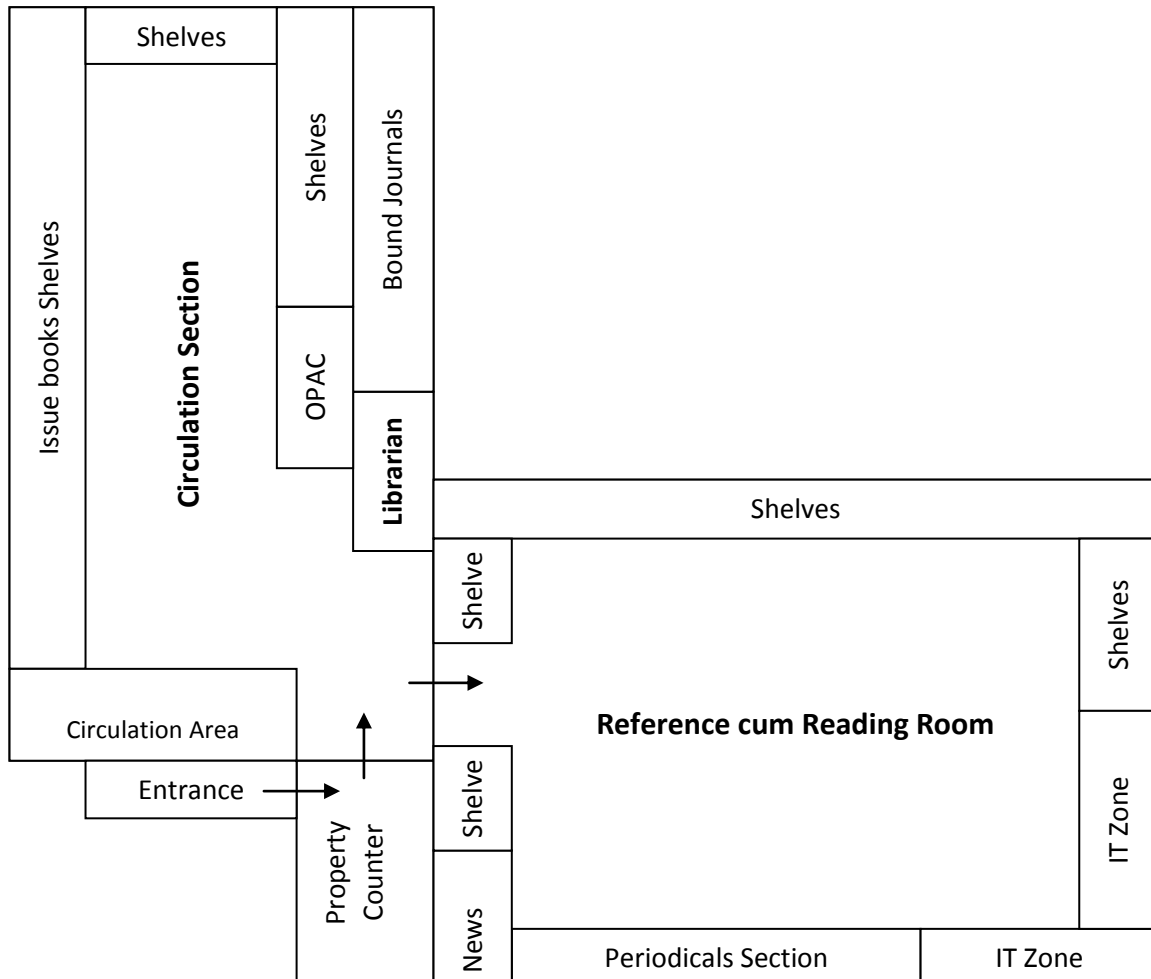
Shelves

Issue books Shelves

Circulation Section

Shelves

OPAC

Bound Journals

Librarian

Shelves

Shelve

Shelves

Circulation Area

Reference cum Reading Room

Entrance

Property Counter

Shelve

IT Zone

News

Periodicals Section

IT Zone